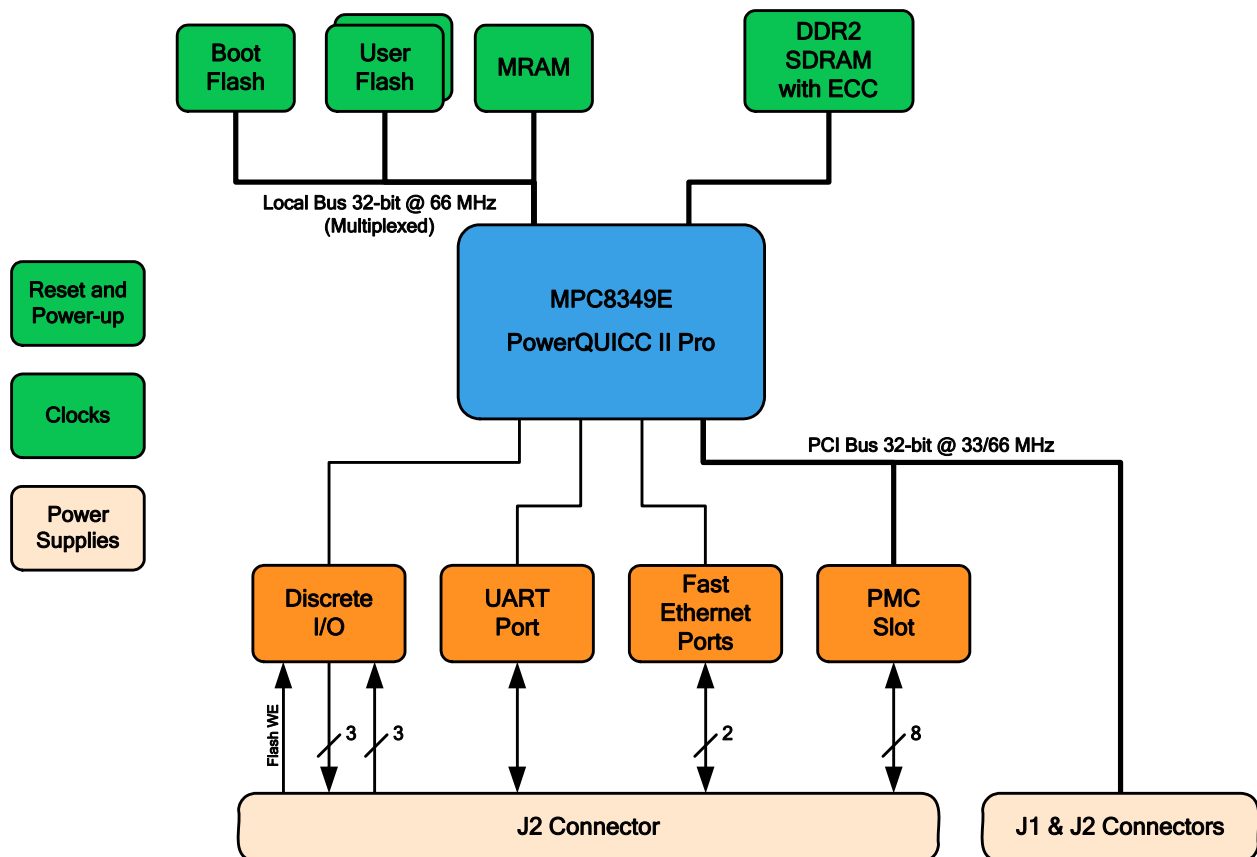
Boot Flash

User Flash

MRAM

DDR2 SDRAM with ECC

Local Bus 32-bit @ 66 MHz (Multiplexed)

Reset and Power-up

Clocks

Power Supplies

MPC8349E

PowerQUICC II Pro

PCI Bus 32-bit @ 33/66 MHz

Discrete I/O

UART Port

Fast Ethernet Ports

PMC Slot

Flash WE

3

3

2

8

J2 Connector

J1 & J2 Connectors